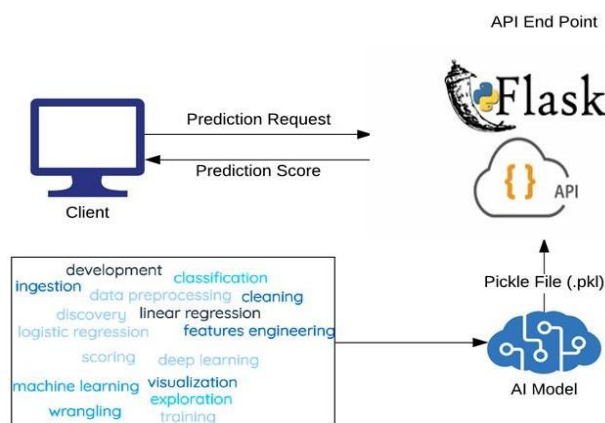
API End Point

Flask

Prediction Request

Prediction Score

{ } API

Client

development
classification
ingestion
data preprocessing
cleaning
discovery
linear regression
logistic regression
features engineering
scoring
deep learning
machine learning
visualization
exploration
wrangling
training

Pickle File (.pkl)

AI Model